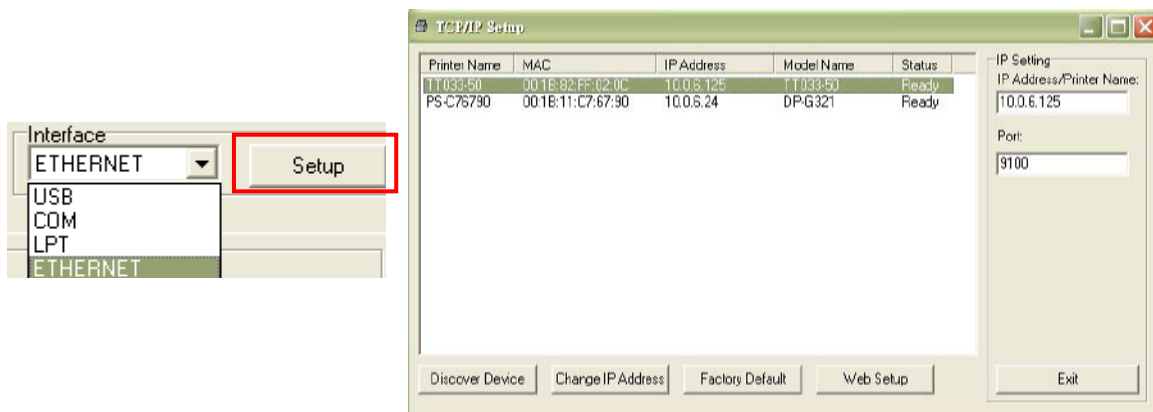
Interface
ETHERNET
USB
COM
LPT
ETHERNET
Setup

TCP/IP Setup

| Printer Name | MAC | IP Address | Model Name | Status |
|---|---|---|---|---|
| TT033-50 | 00:1B:82:FF:02:0C | 10.0.6.125 | TT033-50 | Ready |
| PS-C76790 | 00:1B:11:C7:67:90 | 10.0.6.24 | DP-G321 | Ready |

IP Setting
IP Address/Printer Name:
10.0.6.125
Port:
9100

Discover Device
Change IP Address
Factory Default
Web Setup
Exit